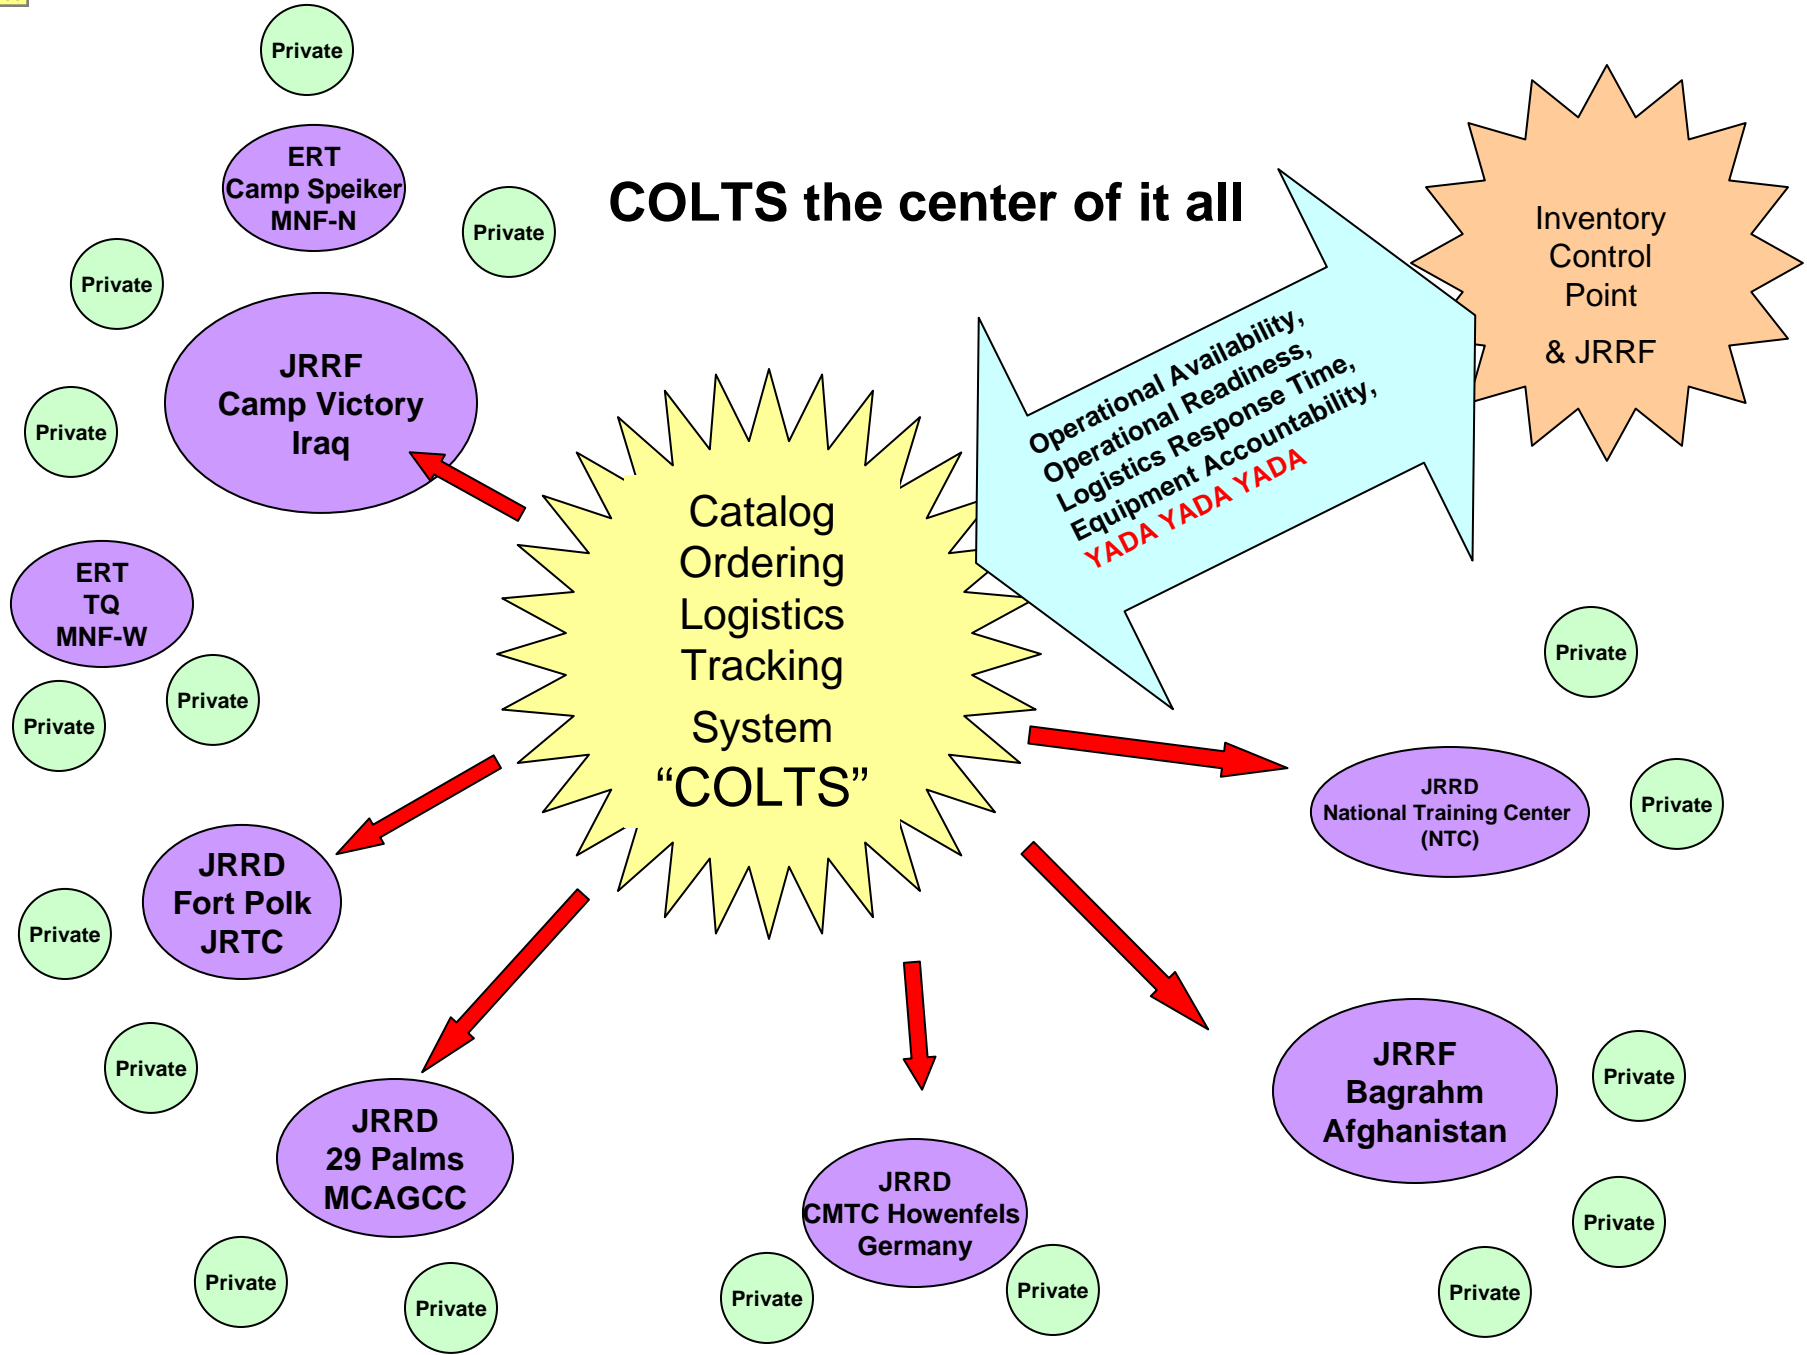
COLTS the center of it all

Private

ERT
Camp Speiker
MNF-N

Private

Private

JRRF
Camp Victory
Iraq

Private

ERT
TQ
MNF-W

Private

Private

Inventory
Control
Point

& JRRF

Operational Availability,
Operational Readiness,
Logistics Response Time,
Equipment Accountability,
YADA YADA YADA

Catalog
Ordering
Logistics
Tracking
System
"COLTS"

Private

JRRD
National Training Center
(NTC)

Private

JRRD
Fort Polk
JRTC

Private

Private

JRRD
29 Palms
MCAGCC

JRRD
CMTC Howenfels
Germany

JRRF
Bagrahm
Afghanistan

Private

Private

Private

Private

Private

Private

Private